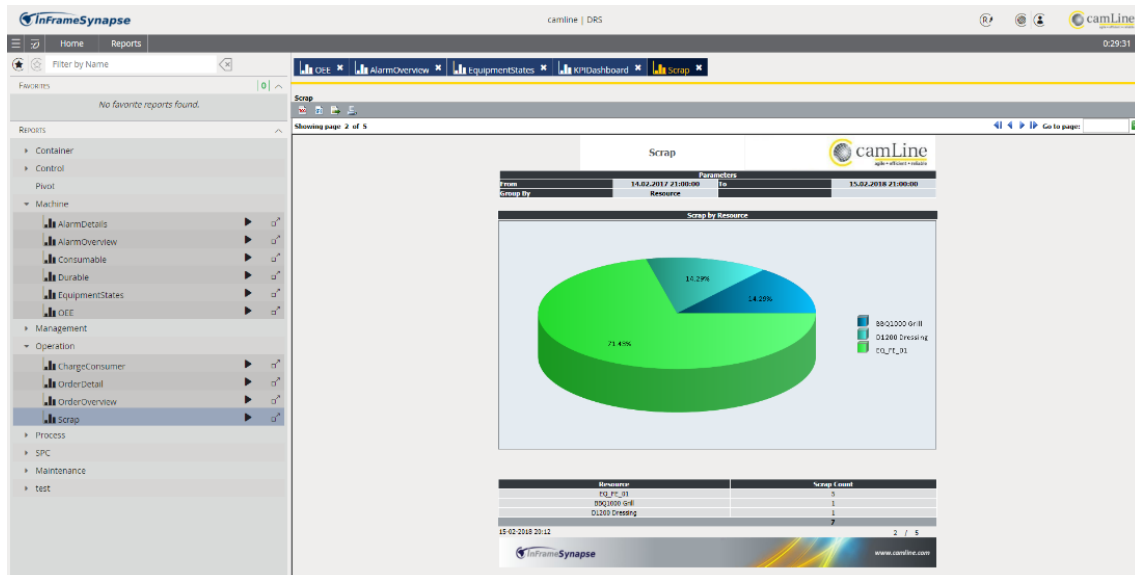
InFrameSynapse

camline | DRS

camLine

Home Reports

0:29:31

Filter by Name

FAVORITES

|0|

No favorite reports found.

REPORTS

Container
Control
Pivot
Machine
AlarmDetails
AlarmOverview
Consumable
Durable
EquipmentStates
OEE
Management
Operation
ChargeConsumer
OrderDetail
OrderOverview
Scrap
Process
SPC
Maintenance
test

OEE AlarmOverview EquipmentStates KPIDashboard Scrap

Scrap

Showing page 2 of 5

Go to page:

Scrap

camLine
agile • efficient • reliable

| Parameters | | | |
|---|---|---|---|
| From | 14.02.2017 21:00:00 | To | 15.02.2018 21:00:00 |
| Group By | Resource | | |

Scrap by Resource

14.29%

14.29%

71.43%

BBQ1000 Grill
D1200 Dressing
EQ_FT_01

| Resource | Scrap Count |
|---|---|
| EQ_FT_01 | 5 |
| BBQ1000 Grill | 1 |
| D1200 Dressing | 1 |
| | 7 |

15-02-2018 20:12

2 / 5

InFrameSynapse

www.camline.com